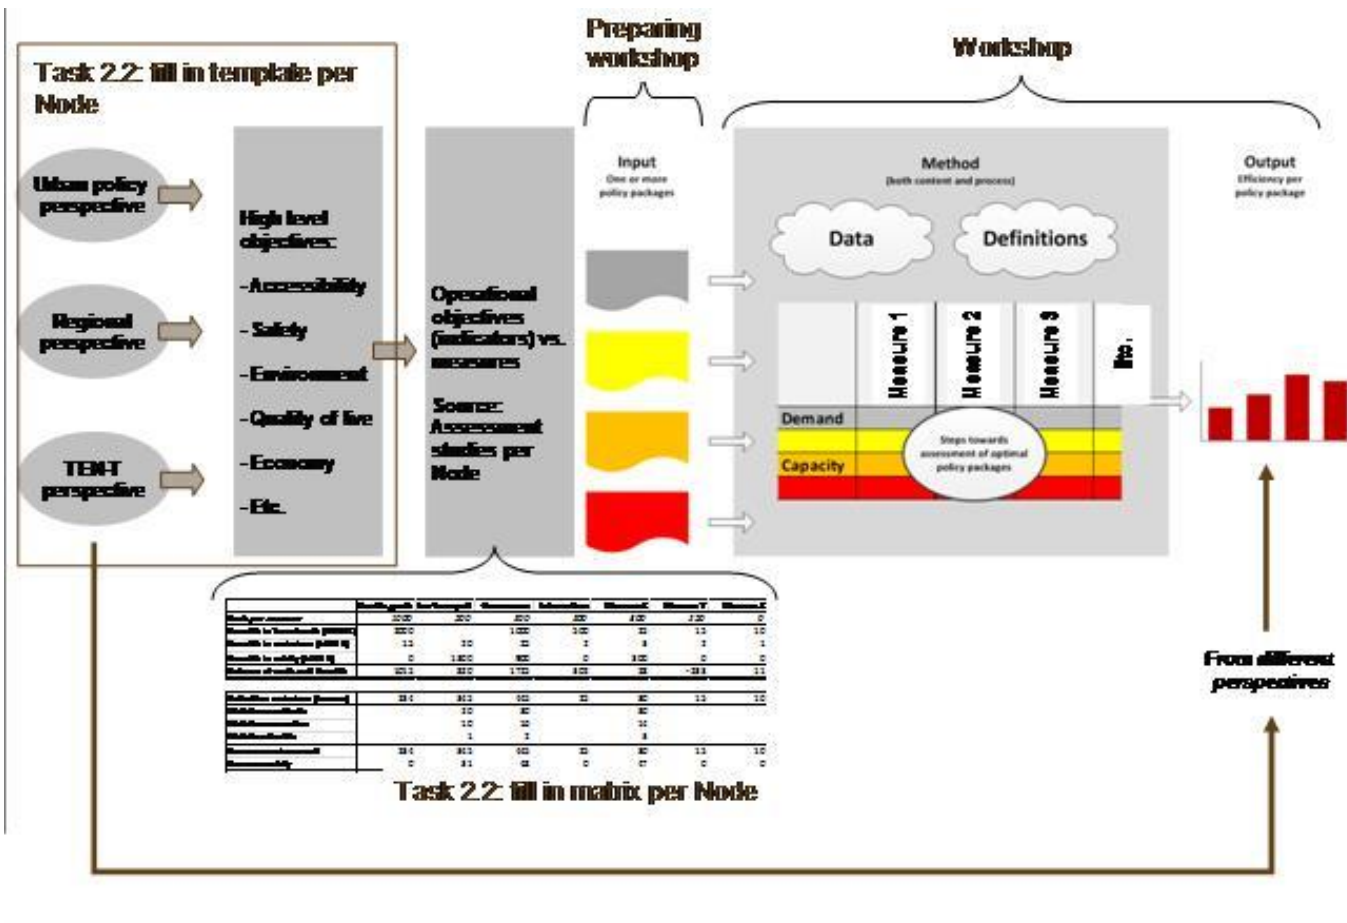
Task 2.2: fill in template per Node

Urban policy perspective

Regional perspective

TEN-T perspective

High level objectives:

- Accessibility

- Safety

- Environment

- Quality of live

- Economy

- Etc.

Operational objectives (indicators) vs. measures

Source: Assessment studies per Node

Preparing workshop

Input
One or more policy packages

Workshop

Method
(both content and process)

Data

Definitions

Measure 1

Measure 2

Measure 3

Etc.

Demand

Capacity

Steps towards assessment of optimal policy packages

Output
Efficiency per policy package

From different perspectives

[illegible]

Task 2.2: fill in matrix per Node